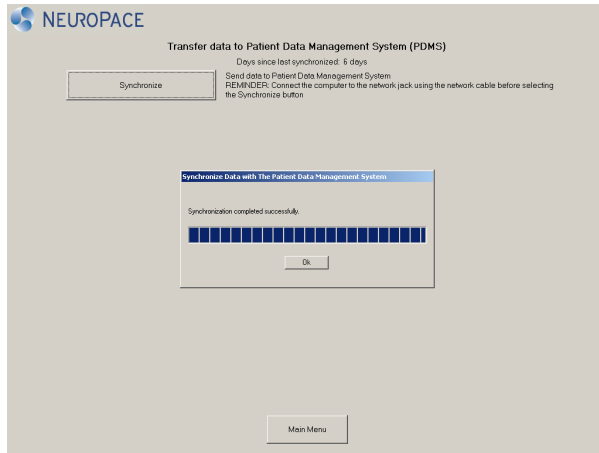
NEUROPACE

Transfer data to Patient Data Management System (PDMS)

Days since last synchronized: 6 days

Synchronize

Send data to Patient Data Management System
REMINDER: Connect the computer to the network jack using the network cable before selecting the Synchronize button

Synchronize Data with The Patient Data Management System

Synchronization completed successfully.

Ok

Main Menu